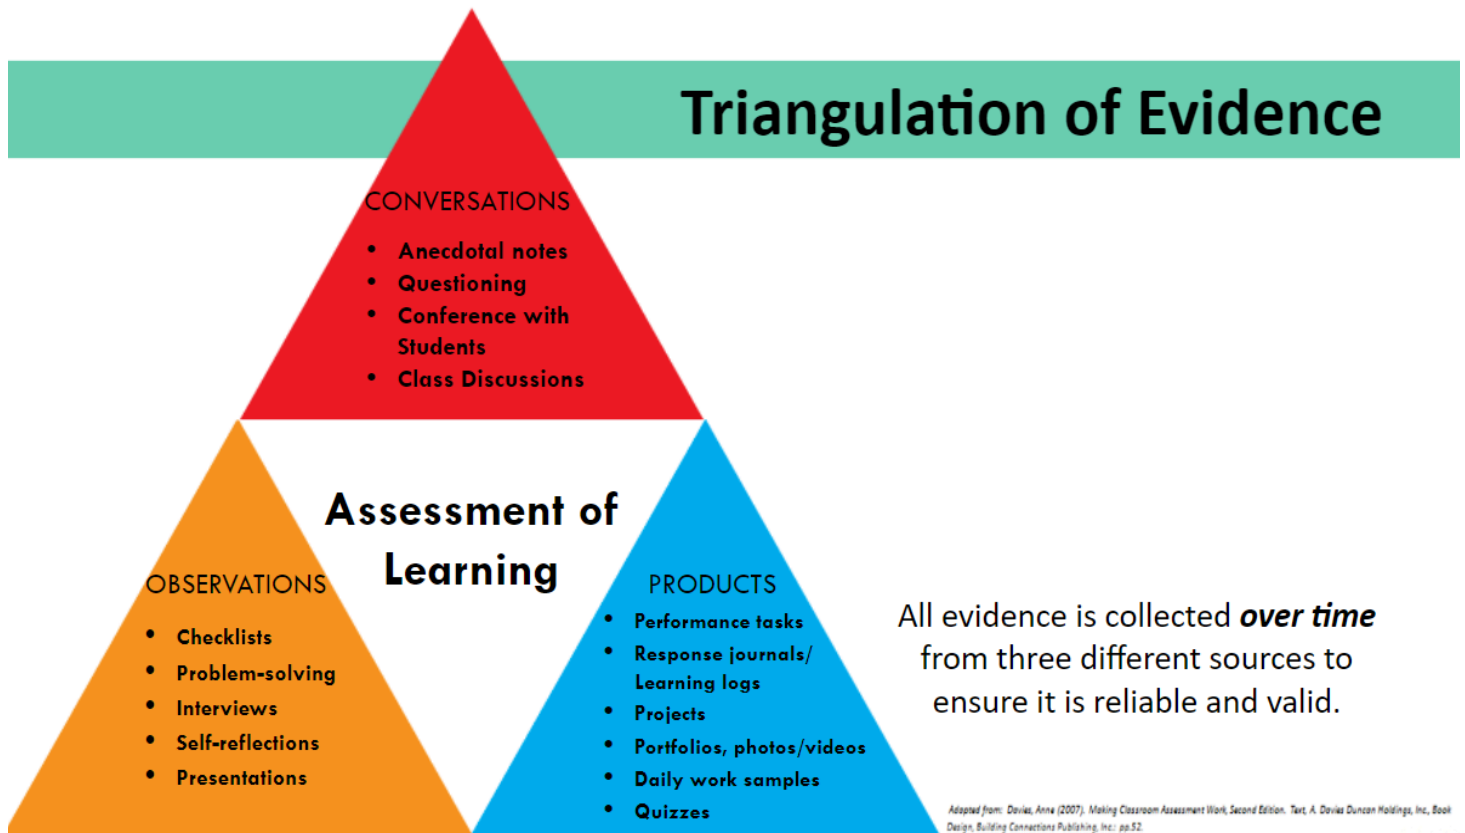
Triangulation of Evidence

CONVERSATIONS
- Anecdotal notes
- Questioning
- Conference with Students
- Class Discussions

Assessment of Learning

OBSERVATIONS
- Checklists
- Problem-solving
- Interviews
- Self-reflections
- Presentations

PRODUCTS
- Performance tasks
- Response journals/ Learning logs
- Projects
- Portfolios, photos/videos
- Daily work samples
- Quizzes

All evidence is collected ***over time*** from three different sources to ensure it is reliable and valid.

Adapted from: Davies, Anne (2007). Making Classroom Assessment Work, Second Edition. Text, A. Davies Duncan Holdings, Inc., Book Design, Building Connections Publishing, Inc.: pp.52.